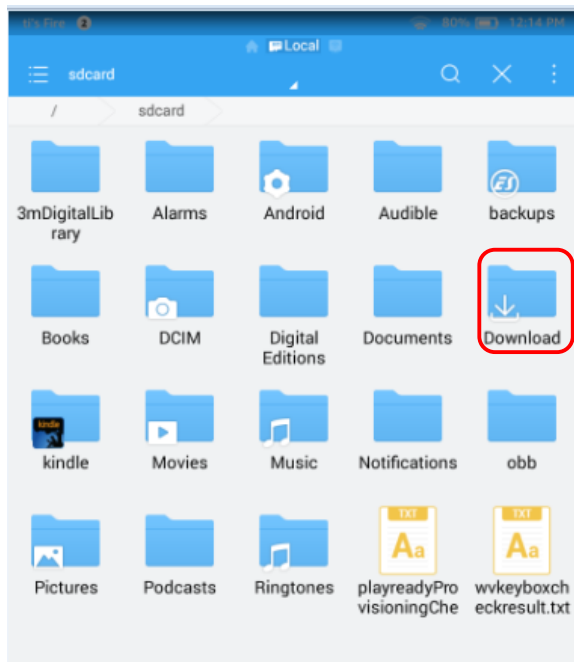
It's Fire 80% 12:14 PM

Local

sdcard

/ sdcard

3mDigitalLibrary

Alarms

Android

Audible

backups

Books

DCIM

Digital Editions

Documents

Download

kindle

Movies

Music

Notifications

obb

Pictures

Podcasts

Ringtones

TXT Aa playreadyProvisioningChe

TXT Aa wvkeyboxcheckresult.txt